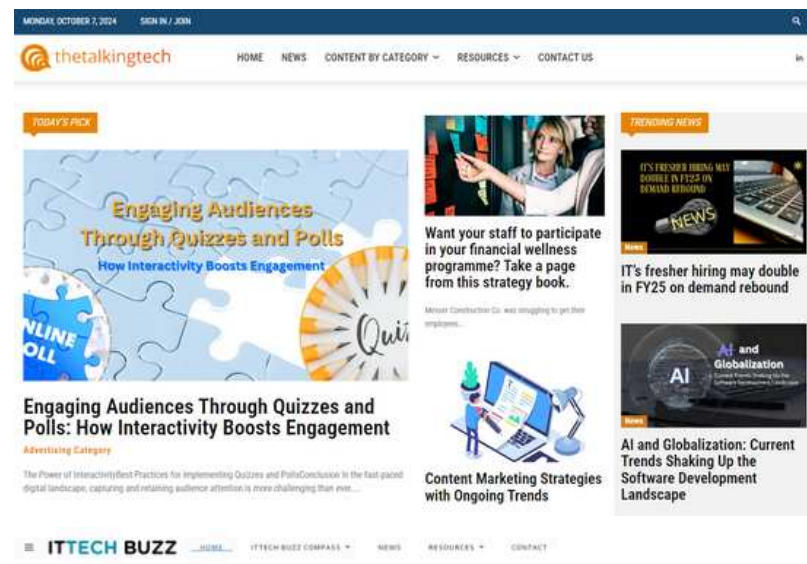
MONDAY, OCTOBER 7, 2024 SIGN IN / JOIN

thetalkingtech

HOME NEWS CONTENT BY CATEGORY RESOURCES CONTACT US

TODAY'S PICK

Engaging Audiences Through Quizzes and Polls

How Interactivity Boosts Engagement

ONLINE POLL

Quiz

Engaging Audiences Through Quizzes and Polls: How Interactivity Boosts Engagement

Advertising Category

The Power of InteractivityBest Practices for Implementing Quizzes and PollsConclusion In the fast-paced digital landscape, capturing and retaining audience attention is more challenging than ever....

Want your staff to participate in your financial wellness programme? Take a page from this strategy book.

Mouser Construction Co. was struggling to get their employees...

Content Marketing Strategies with Ongoing Trends

TRENDING NEWS

IT'S FRESHER HIRING MAY DOUBLE IN FY25 ON DEMAND REBOUND

NEWS

News

IT's fresher hiring may double in FY25 on demand rebound

AI and Globalization

Current Trends Shaking Up the Software Development Landscape

AI

News

AI and Globalization: Current Trends Shaking Up the Software Development Landscape

ITTECH BUZZ

HOME ITTECH BUZZ COMPASS NEWS RESOURCES CONTACT